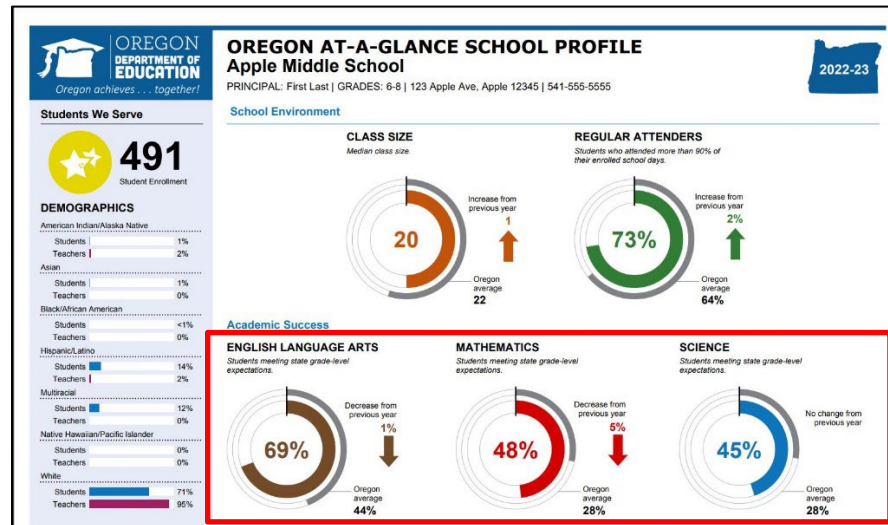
OREGON DEPARTMENT OF EDUCATION
Oregon achieves . . . together!

OREGON AT-A-GLANCE SCHOOL PROFILE
Apple Middle School
PRINCIPAL: First Last | GRADES: 6-8 | 123 Apple Ave, Apple 12345 | 541-555-5555

2022-23

Students We Serve

491
Student Enrollment

DEMOGRAPHICS

American Indian/Alaska Native
Students 1%
Teachers 2%
Asian
Students 1%
Teachers 0%
Black/African American
Students <1%
Teachers 0%
Hispanic/Latino
Students 14%
Teachers 2%
Multiracial
Students 12%
Teachers 0%
Native Hawaiian/Pacific Islander
Students 0%
Teachers 0%
White
Students 71%
Teachers 95%

School Environment

CLASS SIZE
Median class size.
20
Increase from previous year
1
Oregon average
22

REGULAR ATTENDERS
Students who attended more than 90% of their enrolled school days.
73%
Increase from previous year
2%
Oregon average
64%

Academic Success

ENGLISH LANGUAGE ARTS
Students meeting state grade-level expectations.
69%
Decrease from previous year
1%
Oregon average
44%

MATHEMATICS
Students meeting state grade-level expectations.
48%
Decrease from previous year
5%
Oregon average
28%

SCIENCE
Students meeting state grade-level expectations.
45%
No change from previous year
Oregon average
28%